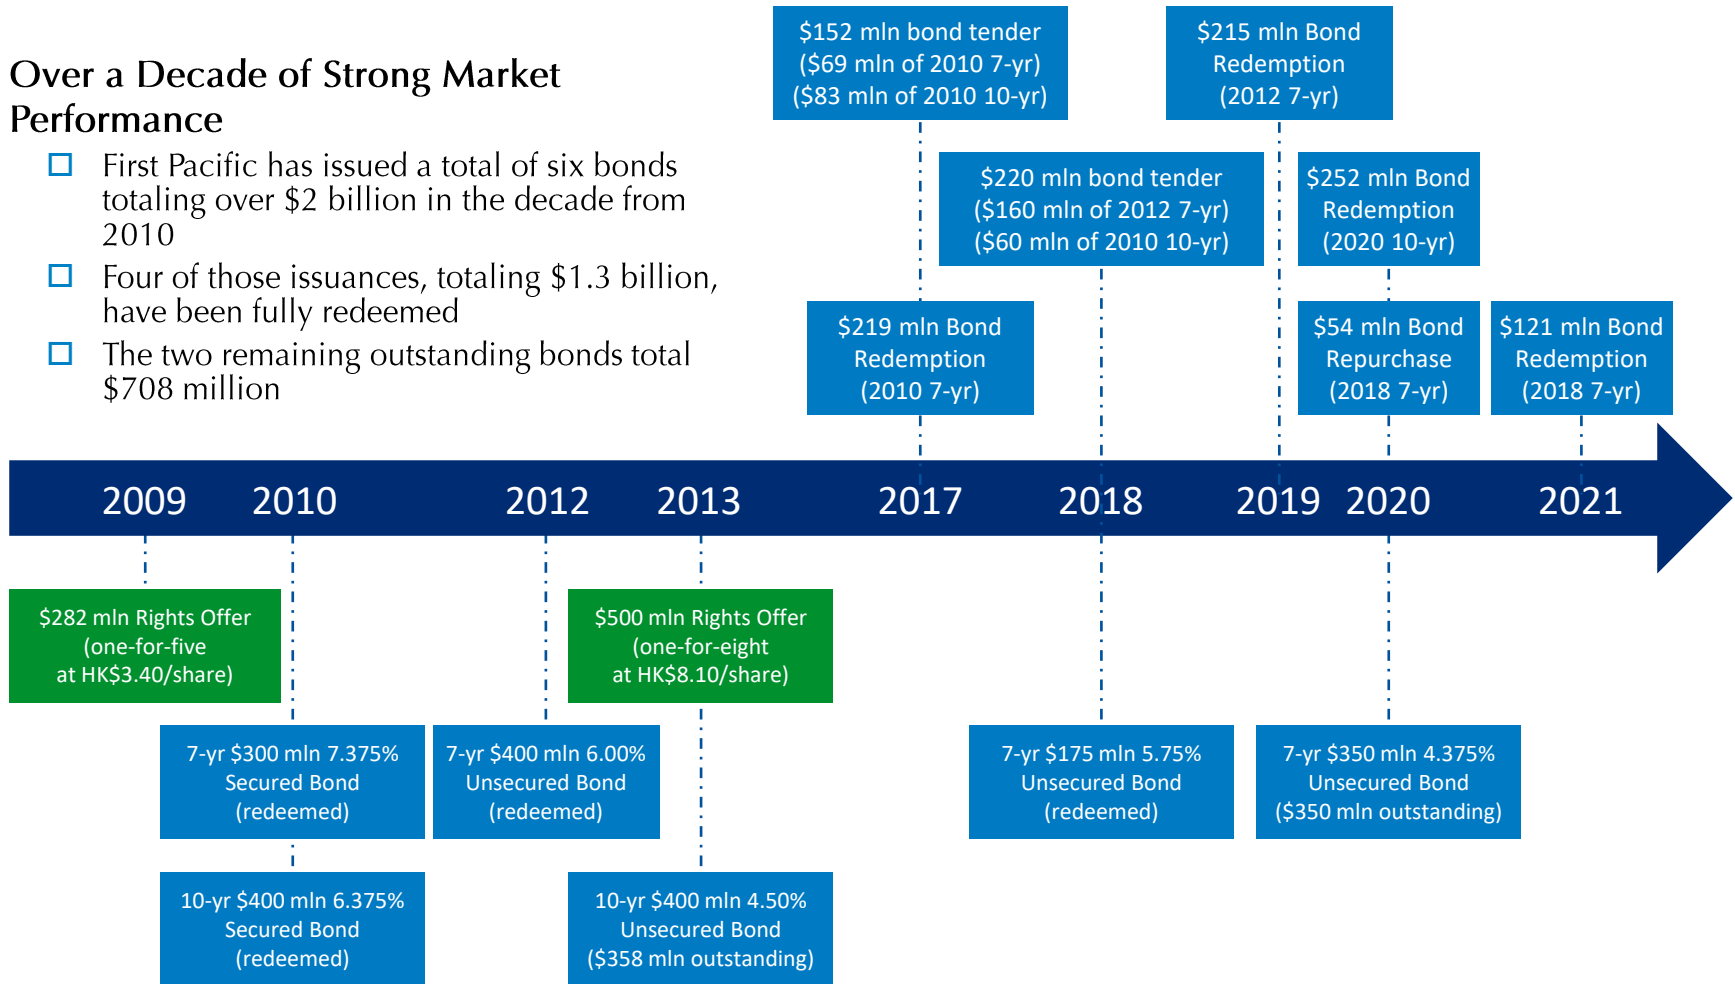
Over a Decade of Strong Market Performance

First Pacific has issued a total of six bonds totaling over \$2 billion in the decade from 2010

Four of those issuances, totaling \$1.3 billion, have been fully redeemed

The two remaining outstanding bonds total \$708 million

\$152 mln bond tender (\$69 mln of 2010 7-yr) (\$83 mln of 2010 10-yr)

\$215 mln Bond Redemption (2012 7-yr)

\$220 mln bond tender (\$160 mln of 2012 7-yr) (\$60 mln of 2010 10-yr)

\$252 mln Bond Redemption (2020 10-yr)

\$219 mln Bond Redemption (2010 7-yr)

\$54 mln Bond Repurchase (2018 7-yr)

\$121 mln Bond Redemption (2018 7-yr)

2009 2010 2012 2013 2017 2018 2019 2020 2021

\$282 mln Rights Offer (one-for-five at HK\$3.40/share)

\$500 mln Rights Offer (one-for-eight at HK\$8.10/share)

7-yr \$300 mln 7.375% Secured Bond (redeemed)

7-yr \$400 mln 6.00% Unsecured Bond (redeemed)

7-yr \$175 mln 5.75% Unsecured Bond (redeemed)

7-yr \$350 mln 4.375% Unsecured Bond (\$350 mln outstanding)

10-yr \$400 mln 6.375% Secured Bond (redeemed)

10-yr \$400 mln 4.50% Unsecured Bond (\$358 mln outstanding)